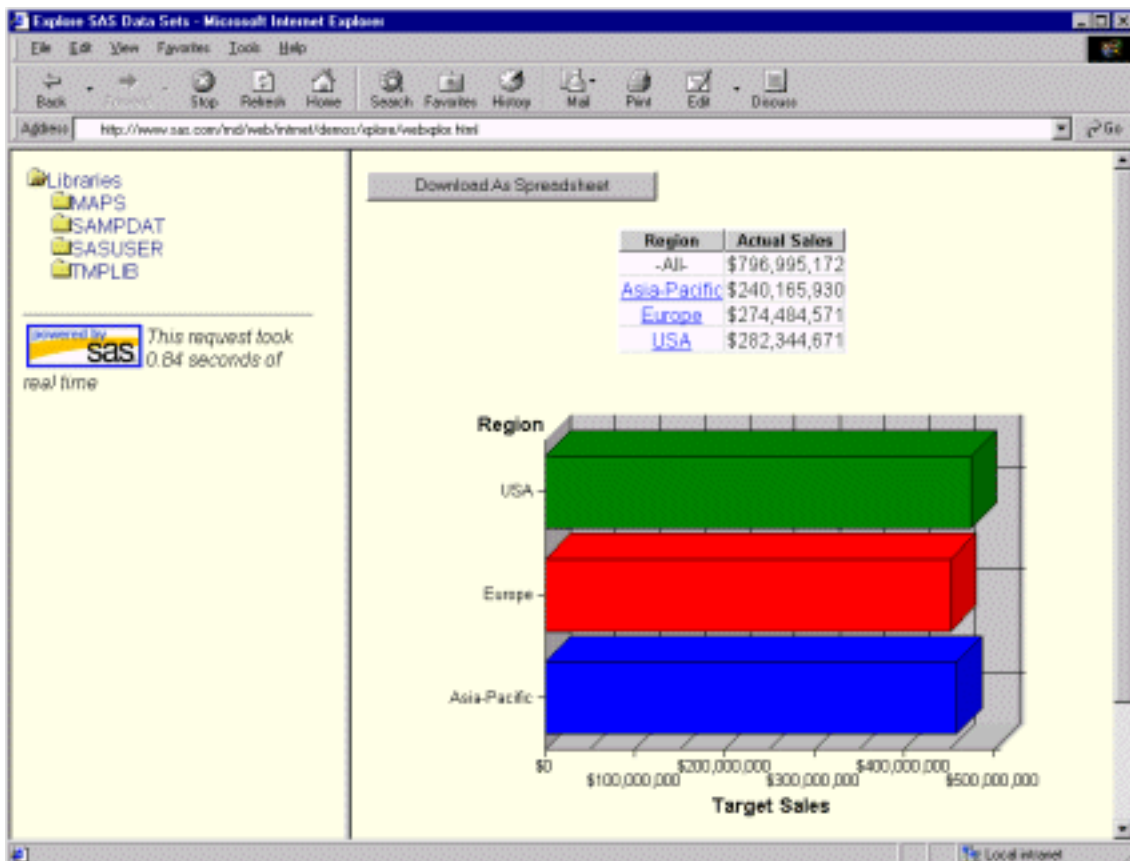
Explore SAS Data Sets - Microsoft Internet Explorer

File Edit View Favorites Tools Help

Back Forward Stop Refresh Home Search Favorites History Mail Print Edit Discuss

Address http://www.sas.com/rnd/web/intrnet/demos/xplore/webxplor.html

Go

Libraries
MAPS
SAMPDAT
SASUSER
TMPLIB

powered by sas This request took 0.84 seconds of real time

Download As Spreadsheet

| Region | Actual Sales |
|---|---|
| -All- | $796,995,172 |
| Asia-Pacific | $240,165,930 |
| Europe | $274,484,571 |
| USA | $282,344,671 |

Region

USA

Europe

Asia-Pacific

$0 $100,000,000 $200,000,000 $300,000,000 $400,000,000 $500,000,000

Target Sales

Local intranet